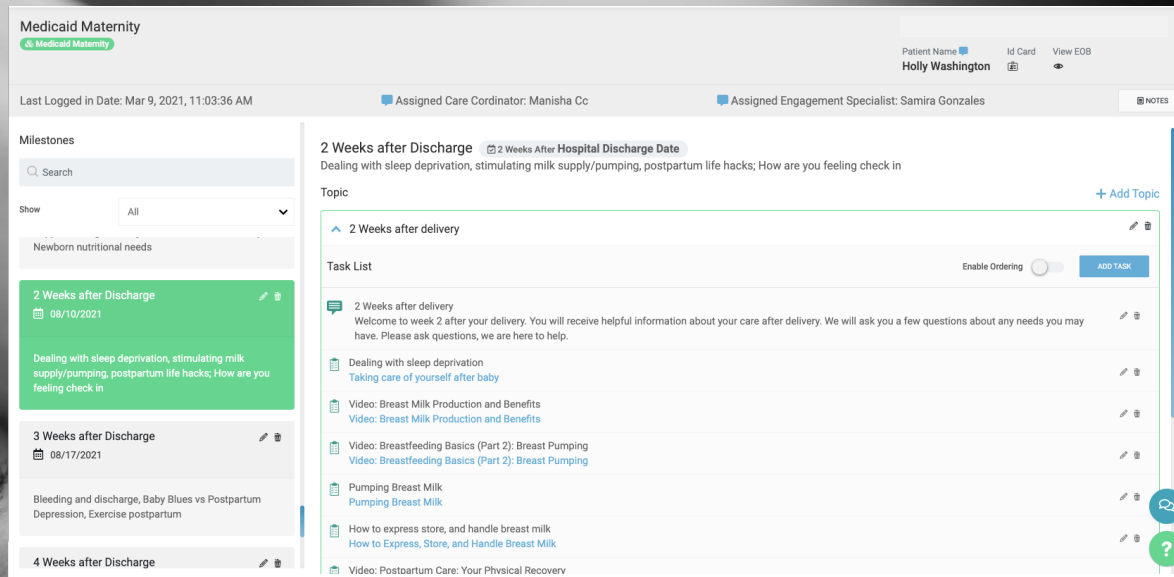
Medicaid Maternity
Medicaid Maternity

Patient Name
Holly Washington

Id Card

View EOB

Last Logged in Date: Mar 9, 2021, 11:03:36 AM

Assigned Care Cordinator: Manisha Cc

Assigned Engagement Specialist: Samira Gonzales

NOTES

Milestones

Search

Show

All

Newborn nutritional needs

2 Weeks after Discharge
08/10/2021

Dealing with sleep deprivation, stimulating milk supply/pumping, postpartum life hacks; How are you feeling check in

3 Weeks after Discharge
08/17/2021

Bleeding and discharge, Baby Blues vs Postpartum Depression, Exercise postpartum

4 Weeks after Discharge

2 Weeks after Discharge 2 Weeks After Hospital Discharge Date
Dealing with sleep deprivation, stimulating milk supply/pumping, postpartum life hacks; How are you feeling check in

Topic

+ Add Topic

2 Weeks after delivery

Task List

Enable Ordering

ADD TASK

2 Weeks after delivery
Welcome to week 2 after your delivery. You will receive helpful information about your care after delivery. We will ask you a few questions about any needs you may have. Please ask questions, we are here to help.

Dealing with sleep deprivation
Taking care of yourself after baby

Video: Breast Milk Production and Benefits
Video: Breast Milk Production and Benefits

Video: Breastfeeding Basics (Part 2): Breast Pumping
Video: Breastfeeding Basics (Part 2): Breast Pumping

Pumping Breast Milk
Pumping Breast Milk

How to express store, and handle breast milk
How to Express, Store, and Handle Breast Milk

Video: Postpartum Care: Your Physical Recovery